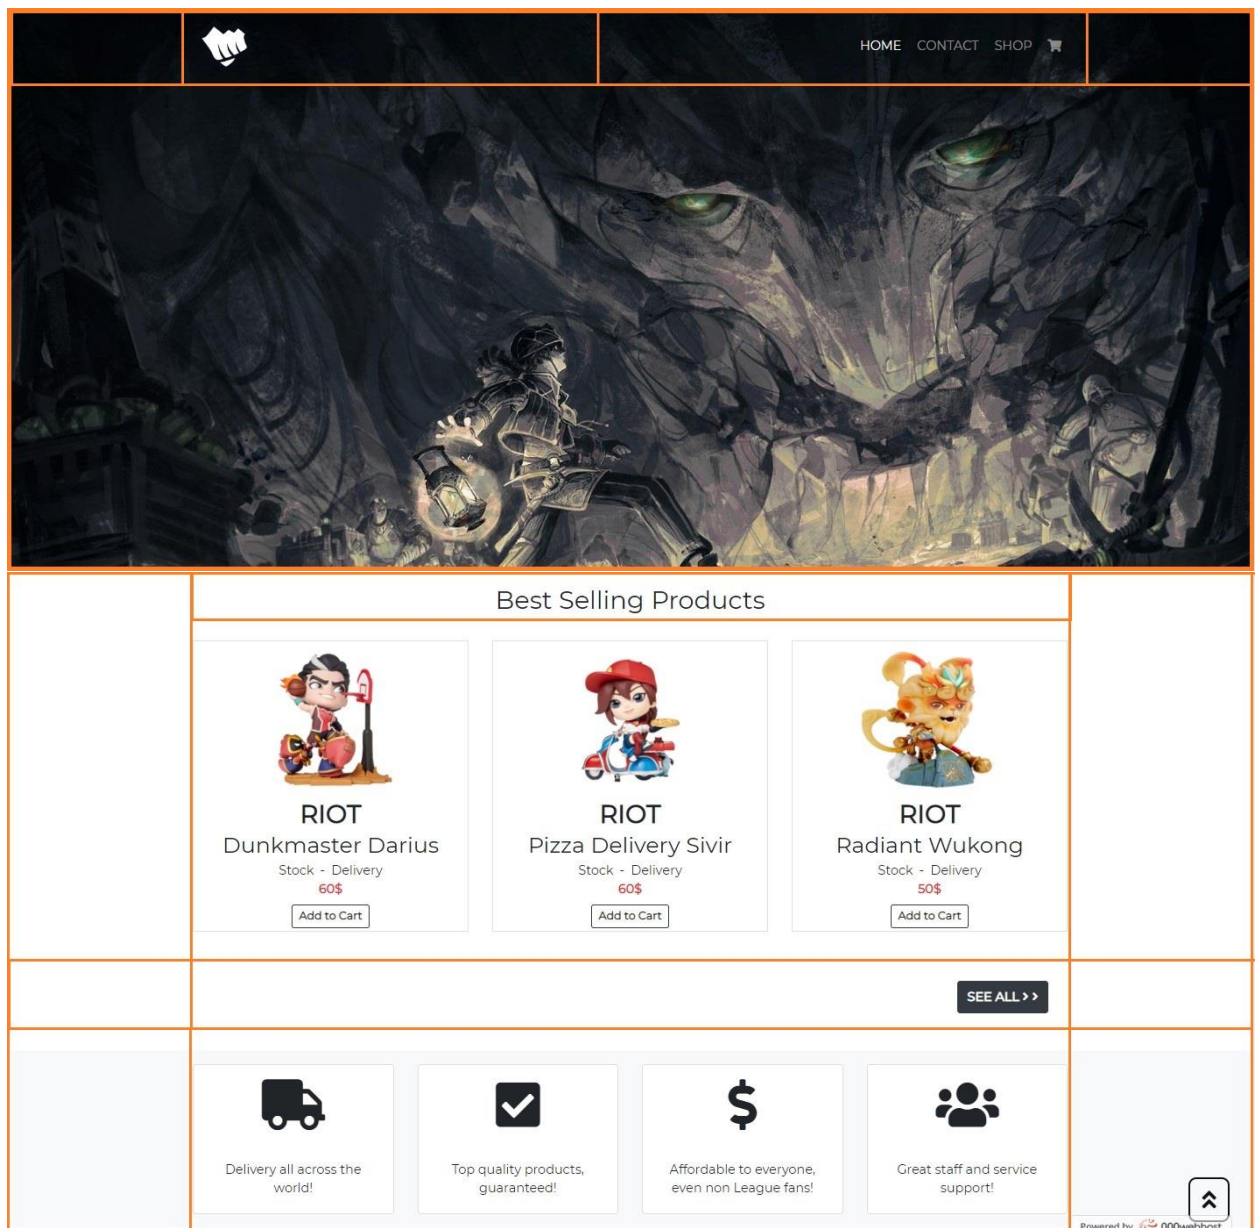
HOME CONTACT SHOP

Best Selling Products

RIOT
Dunkmaster Darius
Stock - Delivery
60$
Add to Cart

RIOT
Pizza Delivery Sivir
Stock - Delivery
60$
Add to Cart

RIOT
Radiant Wukong
Stock - Delivery
50$
Add to Cart

SEE ALL > >

Delivery all across the world!

Top quality products, guaranteed!

Affordable to everyone, even non League fans!

Great staff and service support!

Powered by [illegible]